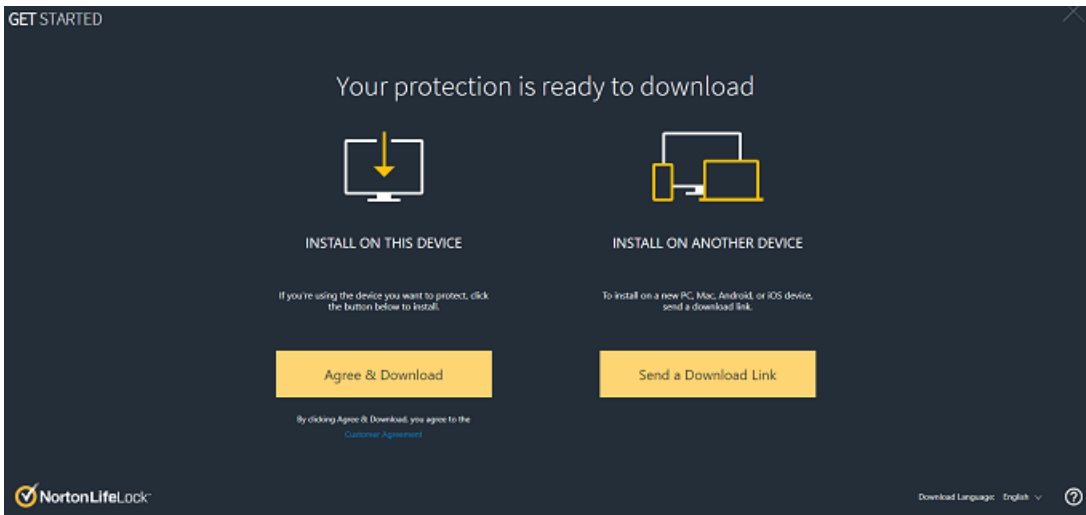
GET STARTED

Your protection is ready to download

INSTALL ON THIS DEVICE

If you're using the device you want to protect, click the button below to install.

Agree & Download

By clicking Agree & Download, you agree to the Customer Agreement

INSTALL ON ANOTHER DEVICE

To install on a new PC, Mac, Android, or iOS device, send a download link.

Send a Download Link

NortonLifeLock

Download Language: English

?